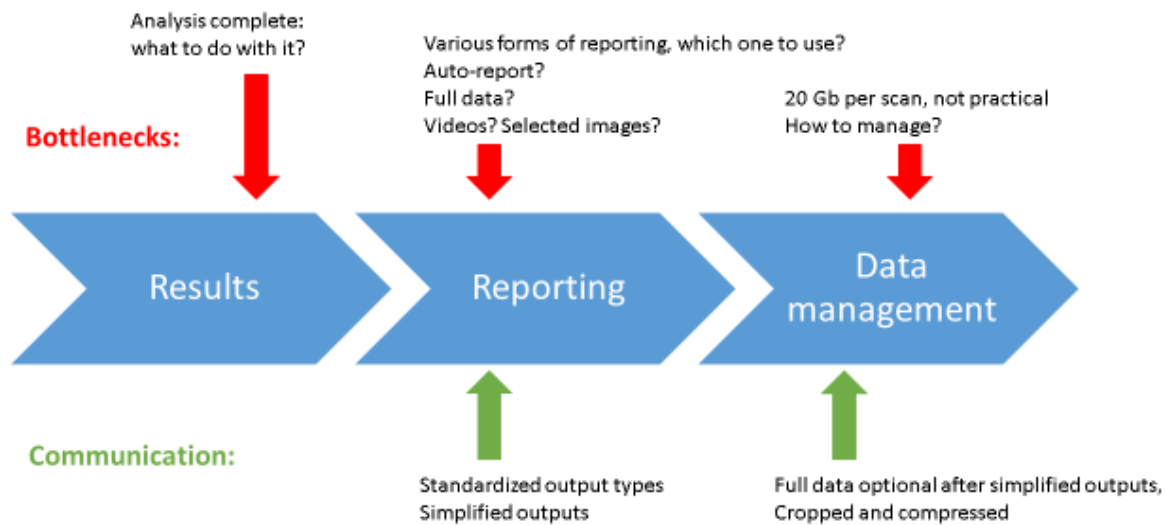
Analysis complete: what to do with it?

Various forms of reporting, which one to use?
Auto-report?
Full data?
Videos? Selected images?

20 Gb per scan, not practical
How to manage?

Bottlenecks:

Results

Reporting

Data management

Communication:

Standardized output types
Simplified outputs

Full data optional after simplified outputs,
Cropped and compressed